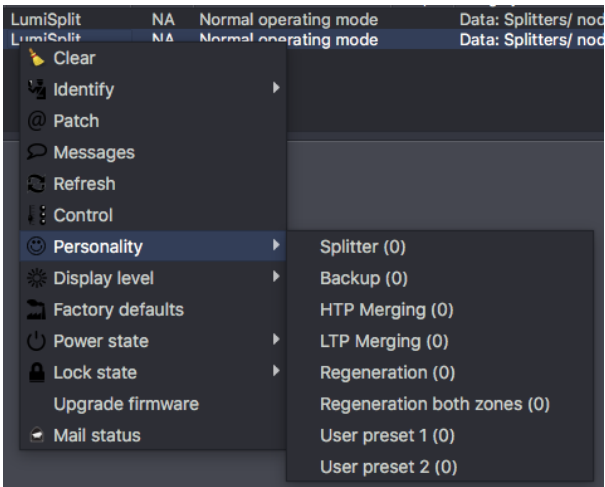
LumiSplit NA Normal operating mode Data: Splitters/ noc
LumiSplit NA Normal operating mode Data: Splitters/ noc

Clear
Identify
Patch
Messages
Refresh
Control
Personality
Display level
Factory defaults
Power state
Lock state
Upgrade firmware
Mail status

Splitter (0)
Backup (0)
HTP Merging (0)
LTP Merging (0)
Regeneration (0)
Regeneration both zones (0)
User preset 1 (0)
User preset 2 (0)